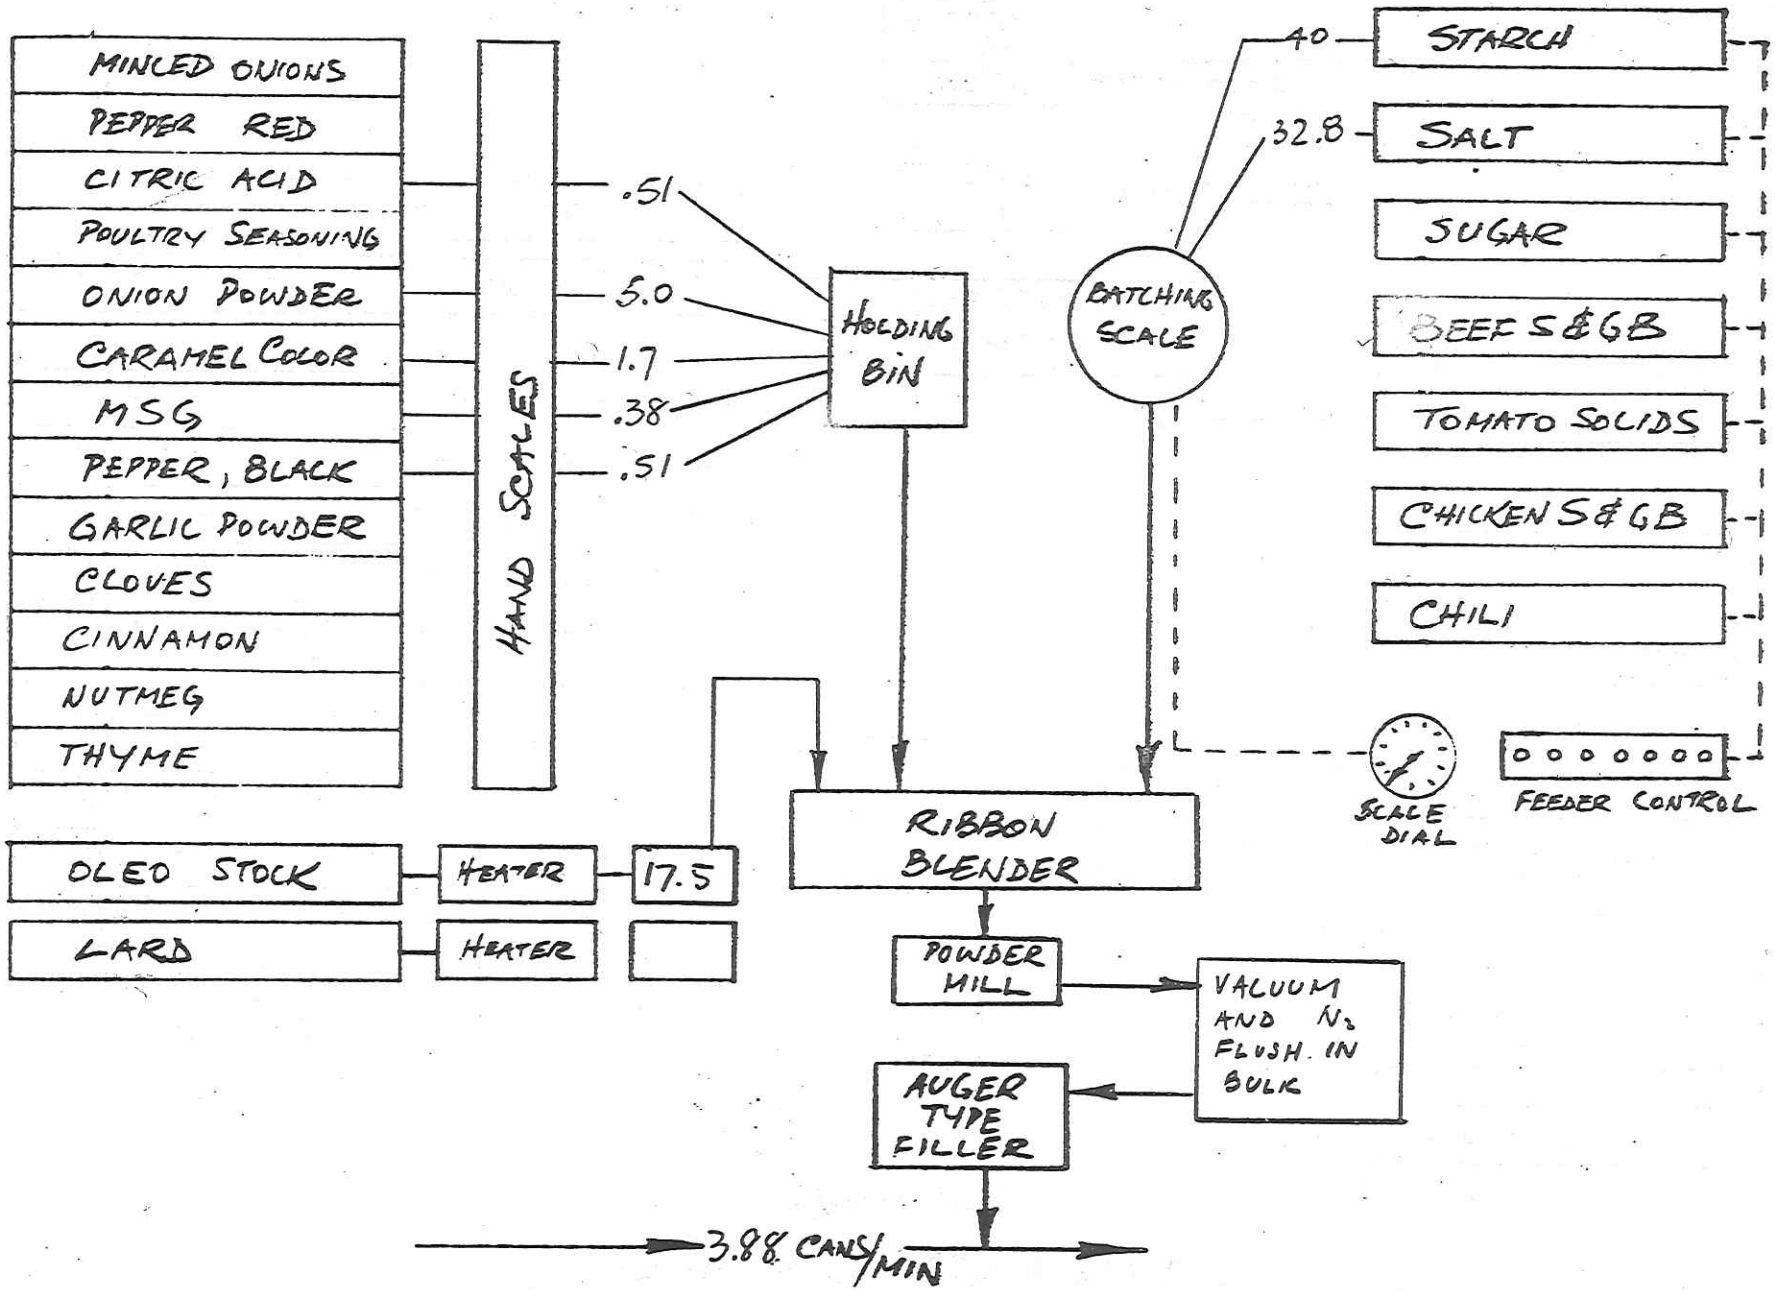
MINCED ONIONS
PEPPER RED
CITRIC ACID
POULTRY SEASONING
ONION POWDER
CARAMEL COLOR
MSG
PEPPER, BLACK
GARLIC POWDER
CLOVES
CINNAMON
NUTMEG
THYME

HAND SCALES

.51
5.0
1.7
.38
.51

HOLDING BIN

40
32.8

BATCHING SCALE

STARCH
SALT
SUGAR
BEEF S&GB
TOMATO SOLIDS
CHICKEN S&GB
CHILI

SCALE DIAL
FEEDER CONTROL

OLEO STOCK
HEATER
17.5
LARD
HEATER

RIBBON BLENDER

POWDER MILL

VACUUM AND $N_2$ FLUSH IN BULK

AUGER TYPE FILLER

3.88 CANS/MIN